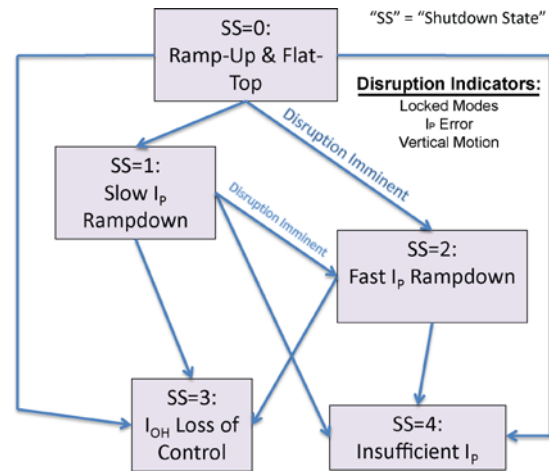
"SS" = "Shutdown State"

SS=0:
Ramp-Up & Flat-Top

Disruption Indicators:
Locked Modes
$I_P$ Error
Vertical Motion

Disruption Imminent

SS=1:
Slow $I_P$ Rampdown

Disruption Imminent

SS=2:
Fast $I_P$ Rampdown

SS=3:
$I_{OH}$ Loss of Control

SS=4:
Insufficient $I_P$